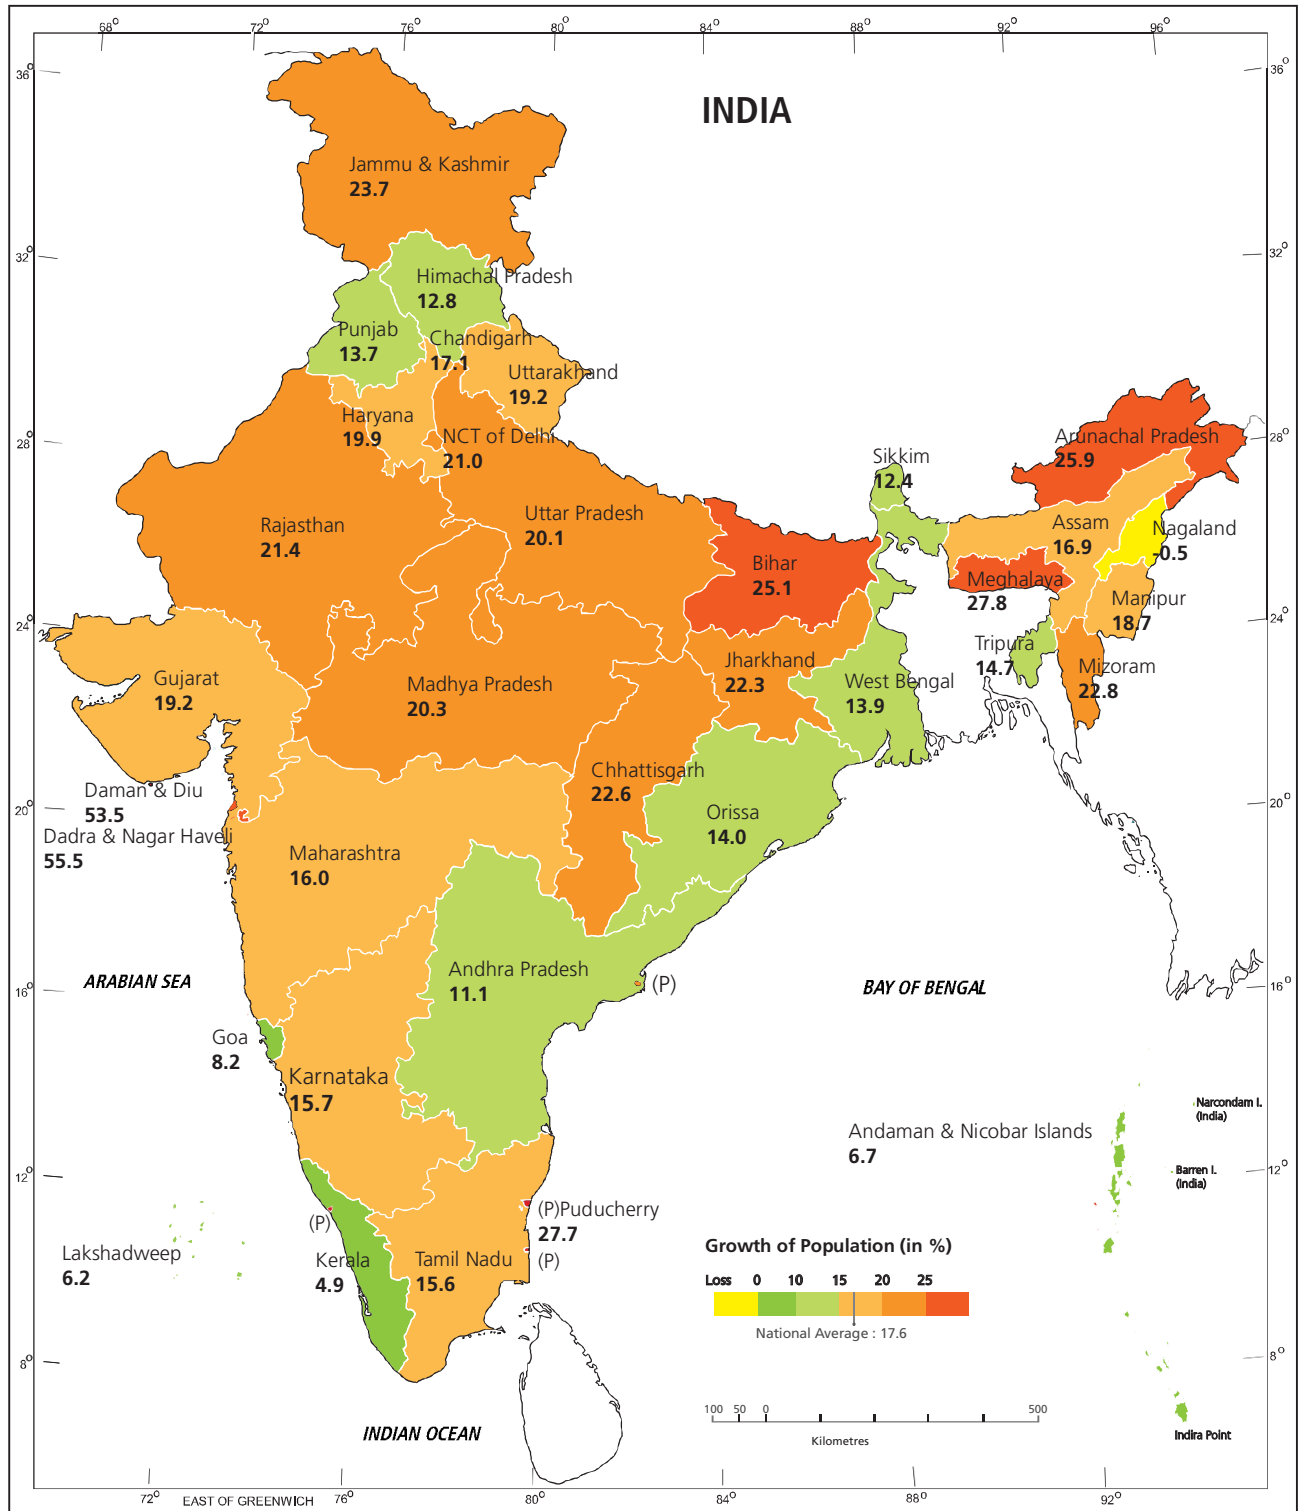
$68^o$ $72^o$ $76^o$ $80^o$ $84^o$ $88^o$ $92^o$ $96^o$

$36^o$ $32^o$ $28^o$ $24^o$ $20^o$ $16^o$ $12^o$ $8^o$

INDIA

Jammu & Kashmir
23.7

Himachal Pradesh
12.8

Punjab
13.7

Chandigarh
17.1

Uttarakhand
19.2

Haryana
19.9

NCT of Delhi
21.0

Rajasthan
21.4

Uttar Pradesh
20.1

Sikkim
12.4

Arunachal Pradesh
25.9

Assam
16.9

Nagaland
-0.5

Bihar
25.1

Meghalaya
27.8

Manipur
18.7

Tripura
14.7

Mizoram
22.8

Jharkhand
22.3

West Bengal
13.9

Gujarat
19.2

Madhya Pradesh
20.3

Daman & Diu
53.5

Dadra & Nagar Haveli
55.5

Chhattisgarh
22.6

Orissa
14.0

Maharashtra
16.0

ARABIAN SEA

Andhra Pradesh
11.1

(P)

BAY OF BENGAL

Goa
8.2

Karnataka
15.7

Narcondam I.
(India)

Andaman & Nicobar Islands
6.7

Barren I.
(India)

(P)

(P)Puducherry
27.7

Lakshadweep
6.2

Kerala
4.9

Tamil Nadu
15.6

(P)

Growth of Population (in %)

Loss 0 10 15 20 25

National Average : 17.6

100 50 0 500

Kilometres

INDIAN OCEAN

Indira Point

$72^o$ EAST OF GREENWICH $76^o$ $80^o$ $84^o$ $88^o$ $92^o$